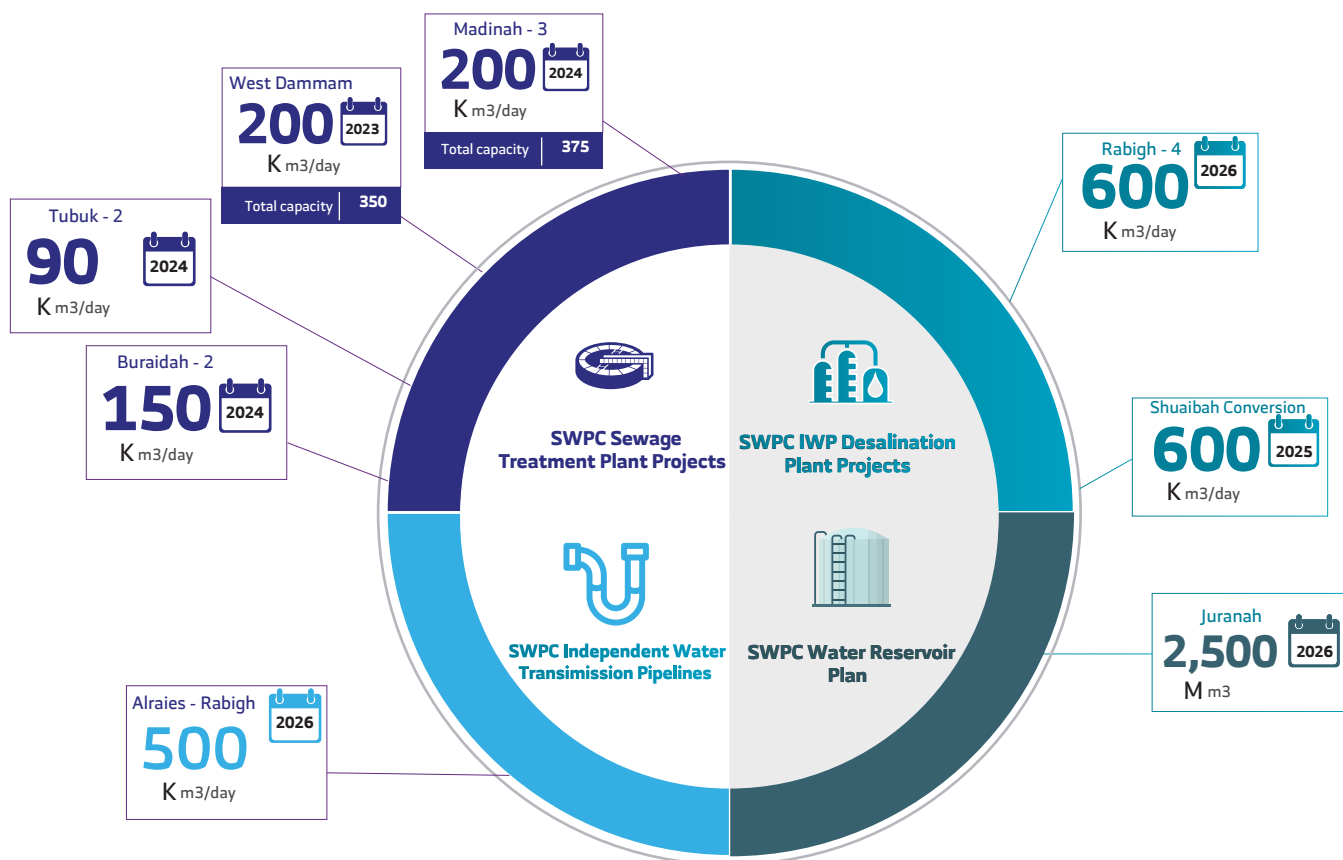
Madinah - 3
200 2024
K m3/day
Total capacity 375

West Dammam
200 2023
K m3/day
Total capacity 350

Tubuk - 2
90 2024
K m3/day

Buraidah - 2
150 2024
K m3/day

Rabigh - 4
600 2026
K m3/day

Shuaibah Conversion
600 2025
K m3/day

Juranah
2,500 2026
M m3

Alraies - Rabigh
500 2026
K m3/day

SWPC Sewage Treatment Plant Projects

SWPC IWP Desalination Plant Projects

SWPC Independent Water Transimission Pipelines

SWPC Water Reservoir Plan